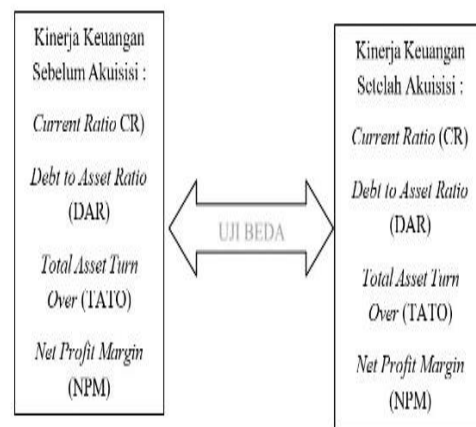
Kinerja Keuangan Sebelum Akuisisi :

Current Ratio CR)

Debt to Asset Ratio (DAR)

Total Asset Turn Over (TATO)

Net Profit Margin (NPM)

UJI BEDA

Kinerja Keuangan Setelah Akuisisi :

Current Ratio (CR)

Debt to Asset Ratio (DAR)

Total Asset Turn Over (TATO)

Net Profit Margin (NPM)